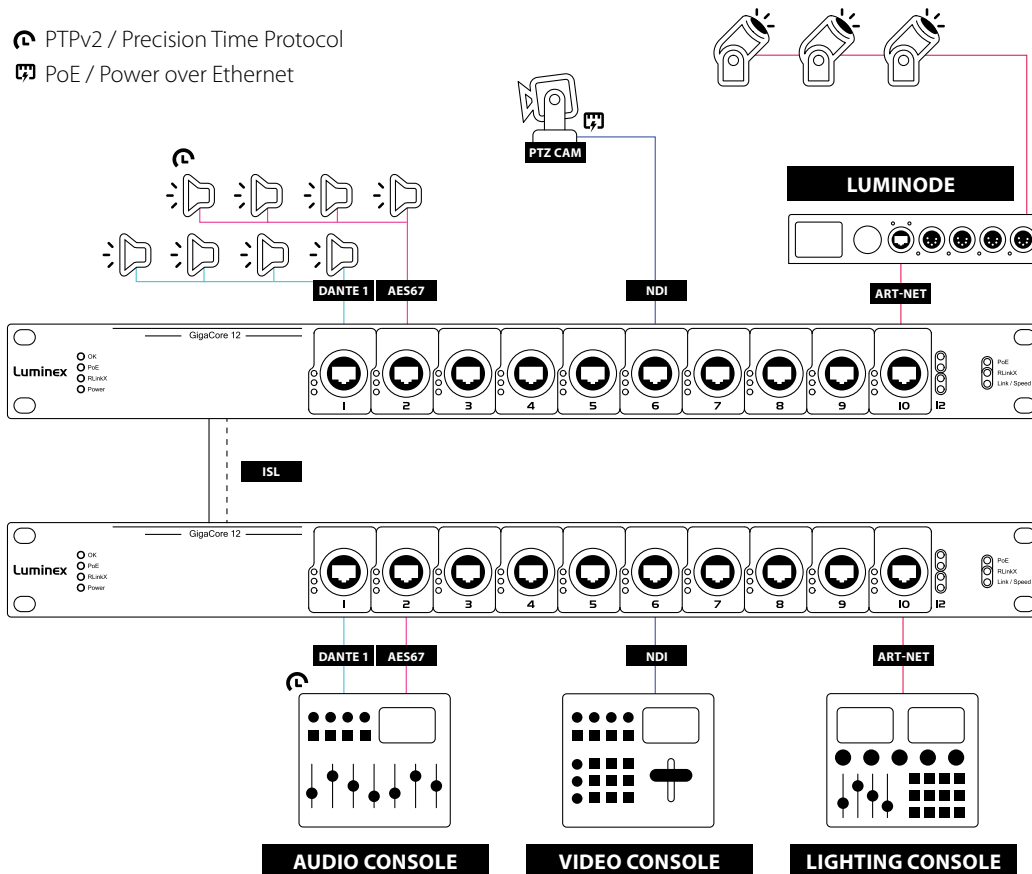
PTPv2 / Precision Time Protocol
PoE / Power over Ethernet

PTZ CAM

LUMINODE

DANTE 1 AES67 NDI ART-NET

GigaCore 12

Luminex OK PoE RLinkX Power

1 2 3 4 5 6 7 8 9 10 12

PoE RLinkX Link / Speed

ISL

GigaCore 12

Luminex OK PoE RLinkX Power

1 2 3 4 5 6 7 8 9 10 12

PoE RLinkX Link / Speed

DANTE 1 AES67 NDI ART-NET

AUDIO CONSOLE VIDEO CONSOLE LIGHTING CONSOLE